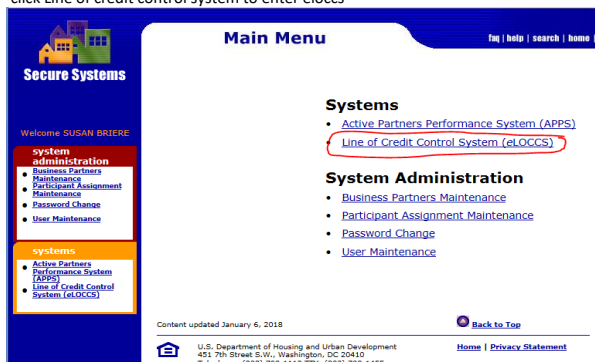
click Line of credit control system to enter eLoccs

Secure Systems

Main Menu

faq | help | search | home |

Welcome SUSAN BRIERE

system administration

- Business Partners Maintenance
- Participant Assignment Maintenance
- Password Change
- User Maintenance

systems

- Active Partners Performance System (APPS)
- Line of Credit Control System (eLOCCS)

Systems

- Active Partners Performance System (APPS)
- Line of Credit Control System (eLOCCS)

System Administration

- Business Partners Maintenance
- Participant Assignment Maintenance
- Password Change
- User Maintenance

Content updated January 6, 2018

Back to Top

U.S. Department of Housing and Urban Development
451 7th Street S.W., Washington, DC 20410
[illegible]

Home | Privacy Statement